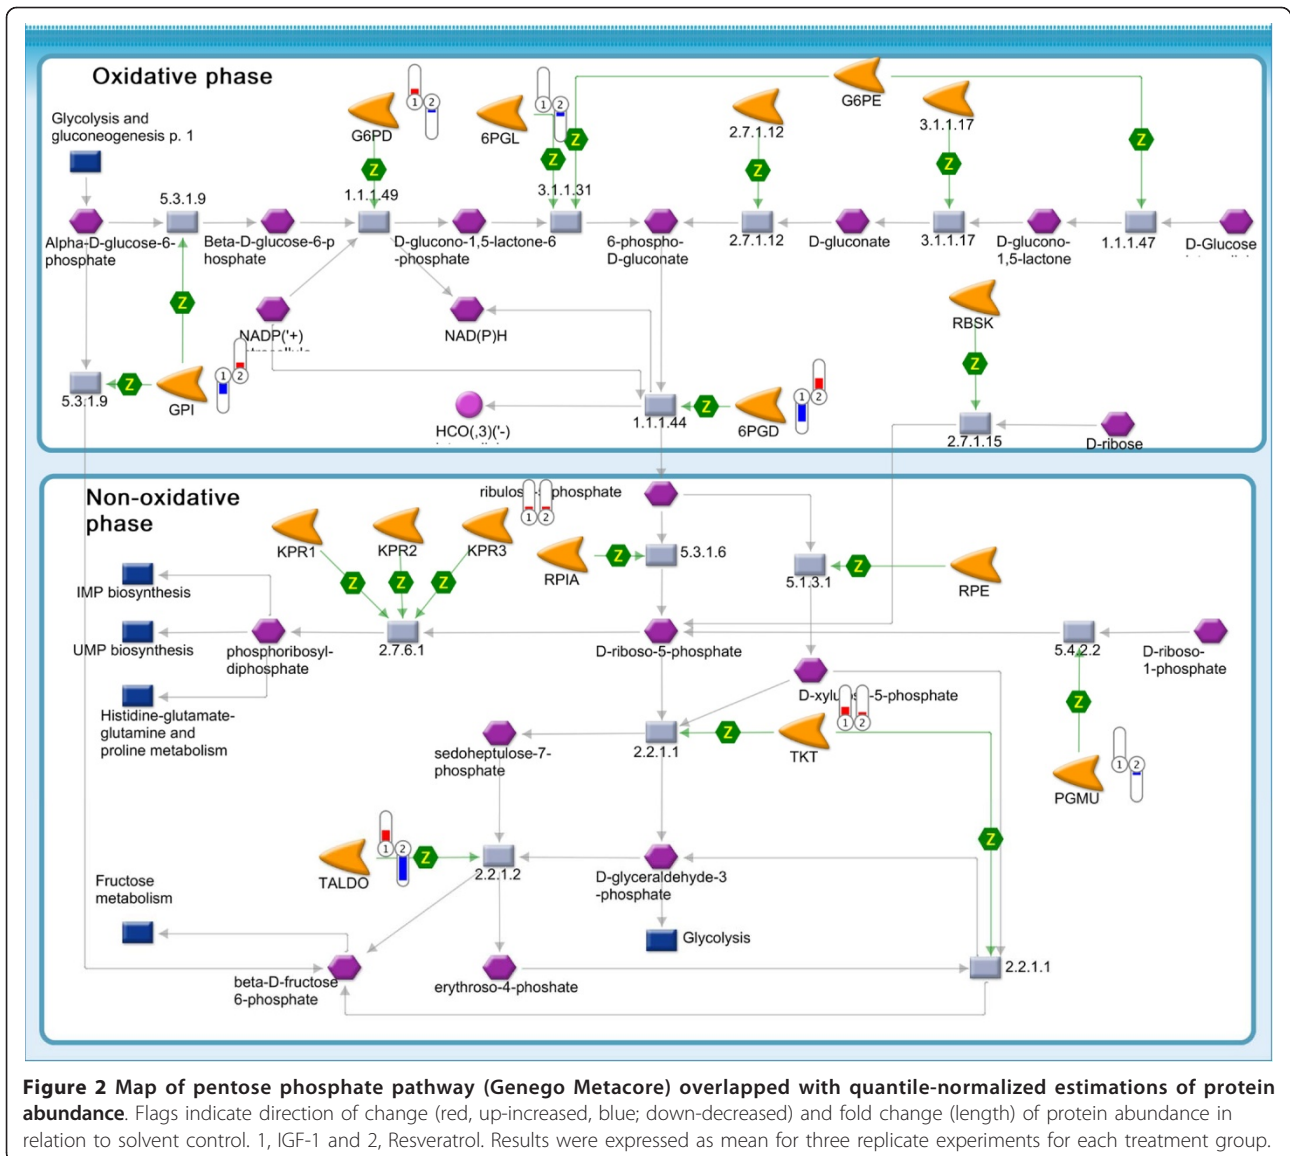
Oxidative phase

Glycolysis and gluconeogenesis p. 1

G6PD 1 2 6PGL 1 2 G6PE 2.7.1.12 3.1.1.17

Z Z Z Z Z Z

5.3.1.9 1.1.1.49 3.1.1.31 2.7.1.12 3.1.1.17 1.1.1.47

Alpha-D-glucose-6-phosphate Beta-D-glucose-6-phosphate D-glucono-1,5-lactone-6-phosphate 6-phospho-D-gluconate D-gluconate D-glucono-1,5-lactone D-Glucose

Z

NADP('+) NAD(P)H RBSK

Z

5.3.1.9 Z GPI 1 2 HCO(,3)('-) 1.1.1.44 Z 6PGD 1 2 2.7.1.15 D-ribose

Non-oxidative phase

ribulos 1 2 phosphate

KPR1 KPR2 KPR3 RPIA Z 5.3.1.6 5.1.3.1 Z RPE

IMP biosynthesis Z Z Z

UMP biosynthesis phosphoribosyl-diphosphate 2.7.6.1 D-riboso-5-phosphate 5.4.2.2 D-riboso-1-phosphate

Histidine-glutamate-glutamine and proline metabolism

D-xylu 1 2 -5-phosphate Z

sedoheptulose-7-phosphate 2.2.1.1 Z TKT 1 2 PGMU

1 2 Z Z

TALDO 2.2.1.2 D-glyceraldehyde-3-phosphate

Fructose metabolism

Glycolysis

beta-D-fructose 6-phosphate erythroso-4-phoshate 2.2.1.1

**Figure 2 Map of pentose phosphate pathway (Genego Metacore) overlapped with quantile-normalized estimations of protein abundance**. Flags indicate direction of change (red, up-increased, blue; down-decreased) and fold change (length) of protein abundance in relation to solvent control. 1, IGF-1 and 2, Resveratrol. Results were expressed as mean for three replicate experiments for each treatment group.